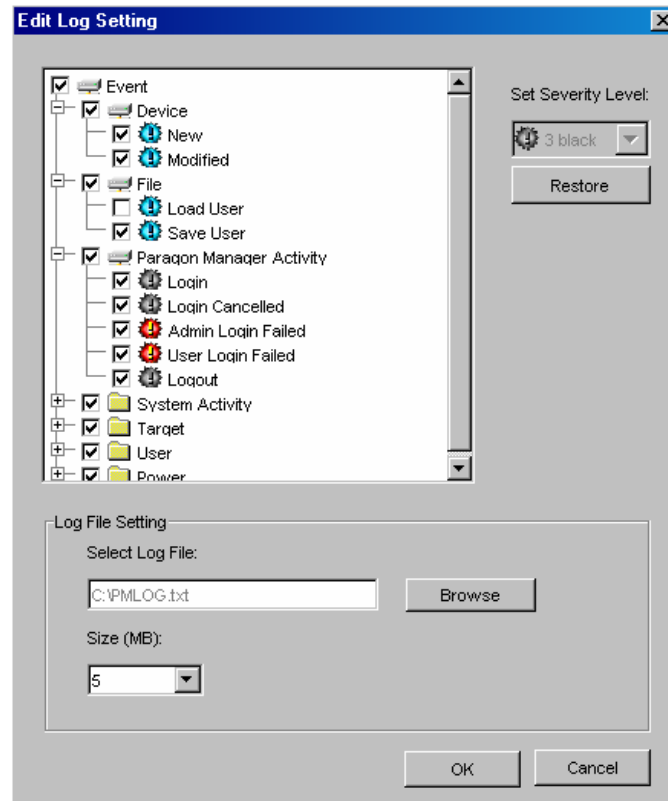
Edit Log Setting

Event
Device
New
Modified
File
Load User
Save User
Paragon Manager Activity
Login
Login Cancelled
Admin Login Failed
User Login Failed
Logout
System Activity
Target
User
Power

Set Severity Level:
3 black
Restore

Log File Setting
Select Log File:
C:\PMLOG.txt
Browse
Size (MB):
5

OK
Cancel